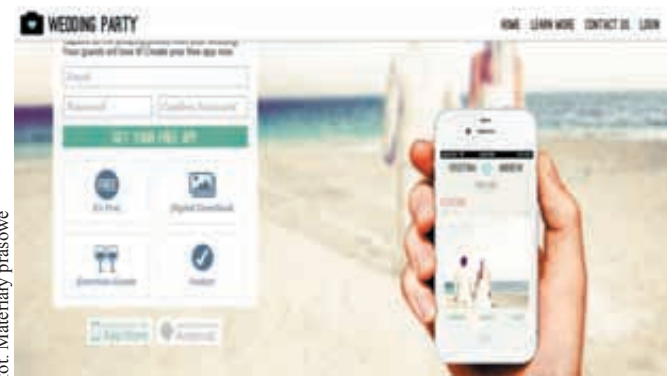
WEDDING PARTY

HOME LEARN MORE CONTACT US LOGIN

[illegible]
Your guests will love it! Create your free app now.

Email

Password Confirm Password

GET YOUR FREE APP

FREE
It's Free

Digital Download

Exclusive Access

Instant

App Store

Android

fot. Materiały prasowe